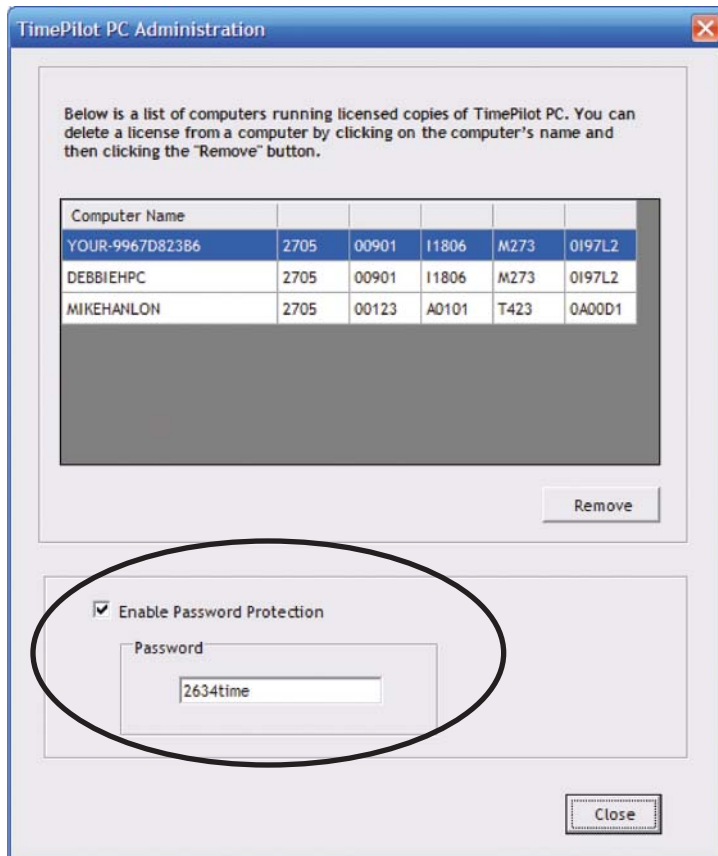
TimePilot PC Administration

Below is a list of computers running licensed copies of TimePilot PC. You can delete a license from a computer by clicking on the computer's name and then clicking the "Remove" button.

| Computer Name | | | | | |
|---|---|---|---|---|---|
| YOUR-9967D823B6 | 2705 | 00901 | I1806 | M273 | 0I97L2 |
| DEBBIEHPC | 2705 | 00901 | I1806 | M273 | 0I97L2 |
| MIKEHANLON | 2705 | 00123 | A0101 | T423 | 0A00D1 |

Remove

Enable Password Protection

Password

2634time

Close